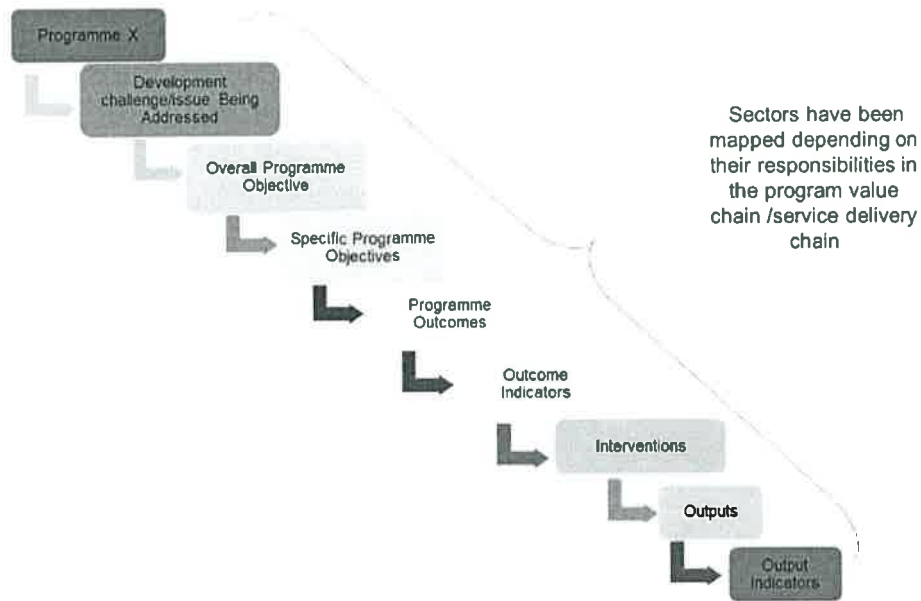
Programme X

Development challenge/issue Being Addressed

Overall Programme Objective

Specific Programme Objectives

Programme Outcomes

Outcome Indicators

Interventions

Outputs

Output Indicators

Sectors have been mapped depending on their responsibilities in the program value chain /service delivery chain

1